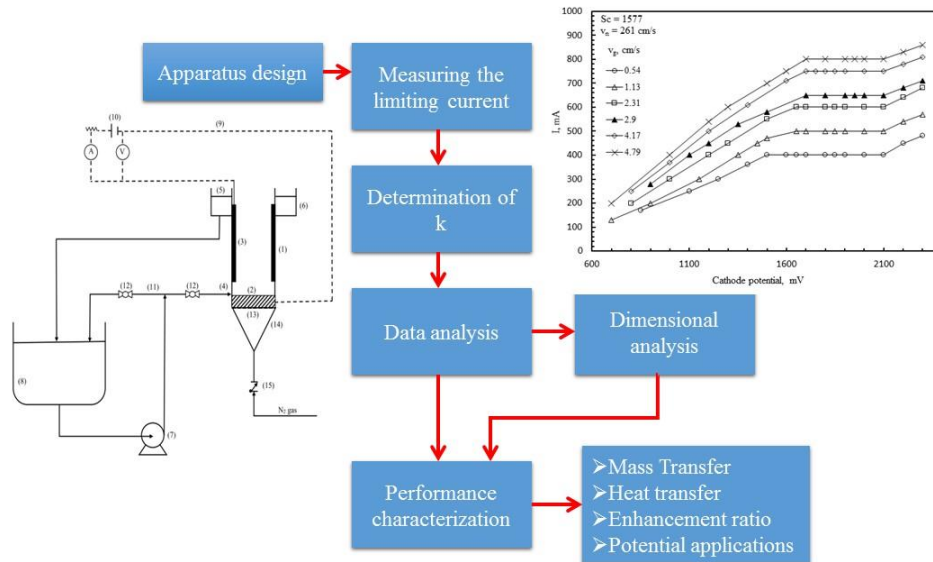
Apparatus design

Measuring the limiting current

Determination of k

Data analysis

Dimensional analysis

Performance characterization

➢Mass Transfer
➢Heat transfer
➢Enhancement ratio
➢Potential applications

(10)
(9)
A
V
(5)
(6)
(3)
(1)
(12) (11) (12) (4) (2)
(13) (14)
(8)
(15)
$N_2$ gas
(7)

Sc = 1577
$v_n$ = 261 cm/s
$v_p$, cm/s
0.54
1.13
2.31
2.9
4.17
4.79

I, mA
1000
900
800
700
600
500
400
300
200
100
0
600
1100
1600
2100
Cathode potential, mV